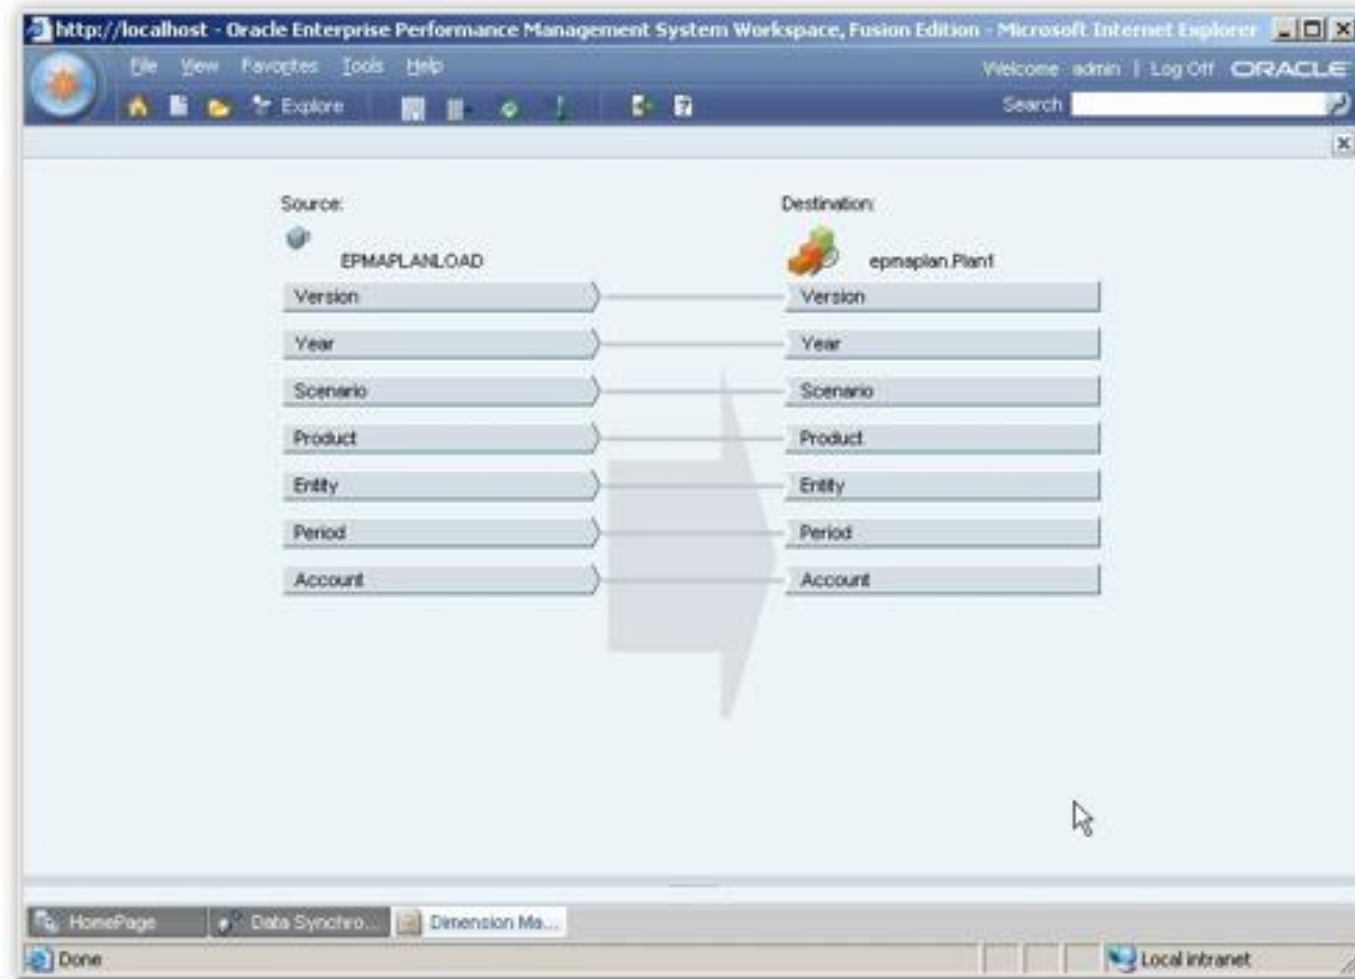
http://localhost - Oracle Enterprise Performance Management System Workspace, Fusion Edition - Microsoft Internet Explorer

File View Favorites Tools Help

Welcome admin | Log Off ORACLE

Explore

Search

Source:

EPMAPLANLOAD

Destination:

epmaplan.Plan1

| Source | Destination |
|---|---|
| Version | Version |
| Year | Year |
| Scenario | Scenario |
| Product | Product |
| Entity | Entity |
| Period | Period |
| Account | Account |

HomePage Data Synchro... Dimension Ma...

Done

Local intranet